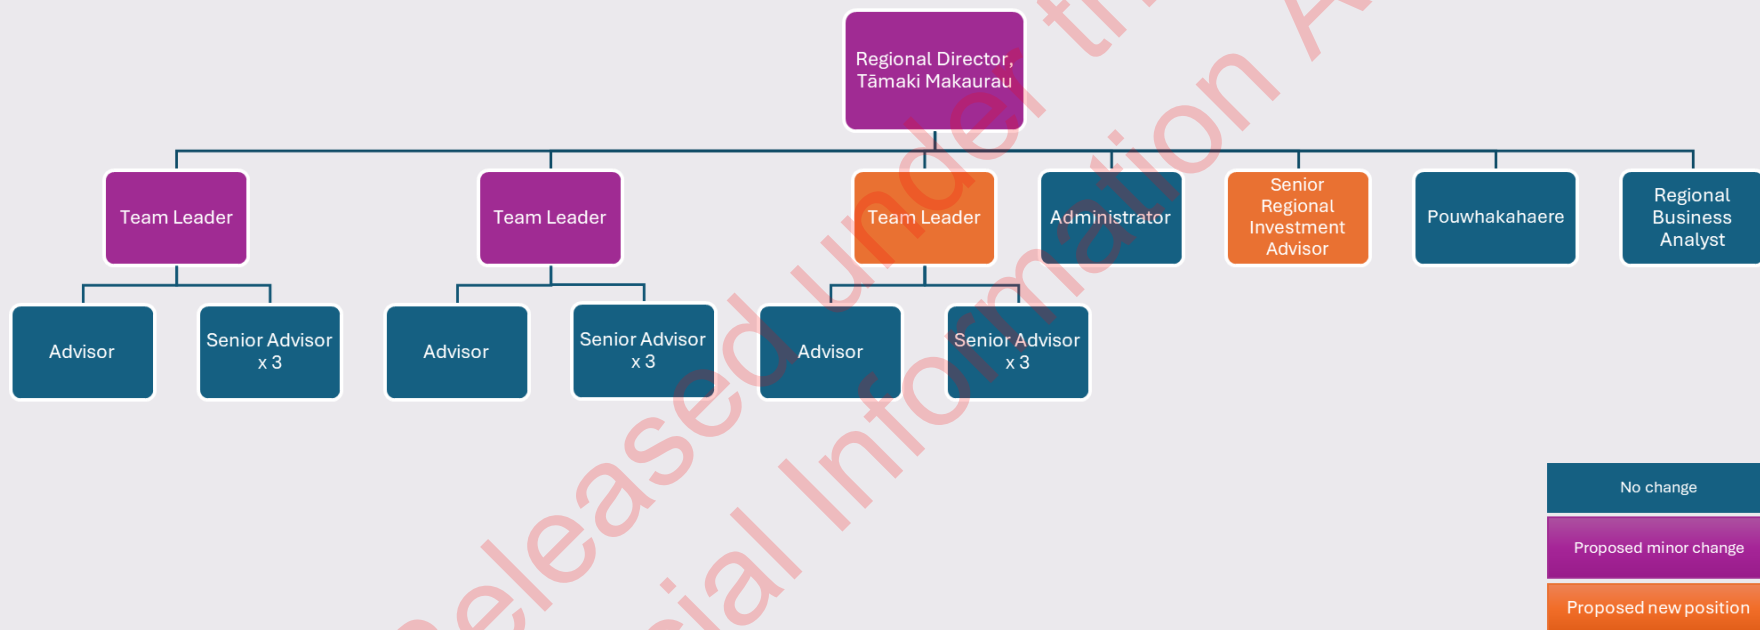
Regional Director, Tāmaki Makaurau

Team Leader

Team Leader

Team Leader

Administrator

Senior Regional Investment Advisor

Pouwhakahaere

Regional Business Analyst

Advisor

Senior Advisor x 3

Advisor

Senior Advisor x 3

Advisor

Senior Advisor x 3

No change

Proposed minor change

Proposed new position

eleased under t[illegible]
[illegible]cial Information A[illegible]